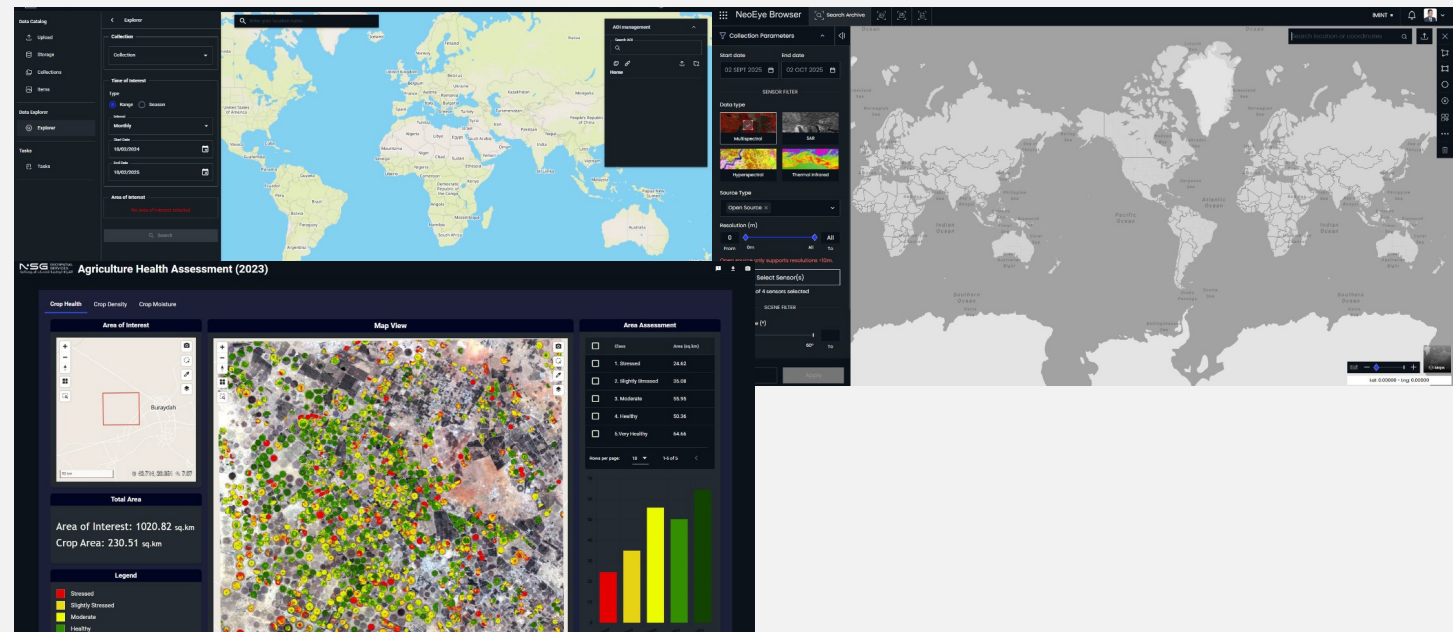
Data Catalog
Upload
Storage
Collections
Items
Data Explorer
Explorer
Tasks
Tasks

Explorer
Collection
Collection
Time of Interest
Type
Range
Season
Interval
Monthly
Start Date
10/02/2024
End Date
10/02/2025
Area of Interest
No area of interest selected
Search

Enter your location name

AOI Management
Search AOI
Home

NeoEye Browser
Search Archive
IMINT
Collection Parameters
Start date
02 SEPT 2025
End date
02 OCT 2025
SENSOR FILTER
Data type
Multispectral
SAR
Hyperspectral
Thermal Infrared
Source Type
Open Source ×
Resolution (m)
0
All
From
0m
All
To
Open source only supports resolution >10m.
Select Sensor(s)
of 4 sensors selected
SCENE FILTER
e (°)
60°
To
Apply
Search location or coordinates
Indian Ocean
Pacific Ocean
Atlantic Ocean
Southern Ocean
Indian Ocean
Lat: 0.00000 · Lng: 0.00000

NSG
Agriculture Health Assessment (2023)
Crop Health
Crop Density
Crop Moisture
Area of Interest
Buraydah
Map View
Area Assessment

| | Class | Area (sq.km) |
|---|---|---|
| | 1. Stressed | 24.62 |
| | 2. Slightly Stressed | 35.08 |
| | 3. Moderate | 55.95 |
| | 4. Healthy | 50.36 |
| | 5.Very Healthy | 64.66 |

Rows per page: 10 1-5 of 5
Total Area
Area of Interest: 1020.82 sq.km
Crop Area: 230.51 sq.km
Legend
Stressed
Slightly Stressed
Moderate
Healthy